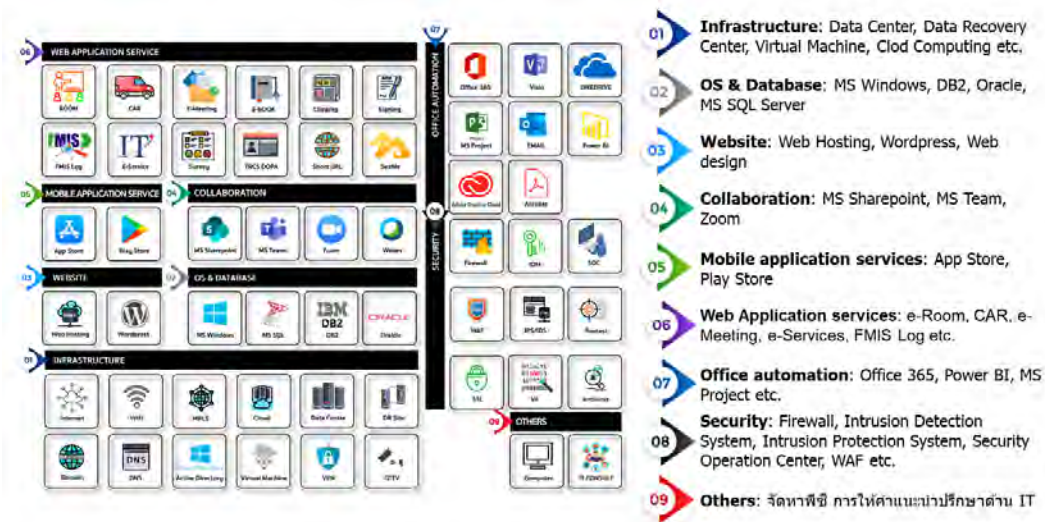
06 WEB APPLICATION SERVICE

E-ROOM
CAR
E-Meeting
E-BOOK
Clipping
Signing
FMIS Log
E-Service
Survey
TRCS DOPA
Short URL
Seattle

05 MOBILE APPLICATION SERVICE
App Store
Play Store

04 COLLABORATION
MS Sharepoint
MS Teams
Zoom
Webex

03 WEBSITE
Web Hosting
Wordpress

02 OS & DATABASE
MS Windows
MS SQL
DB2
Oracle

01 INFRASTRUCTURE
Internet
WiFi
MPLS
Cloud
Data Center
DR Site
Bitcoin
DNS
Active Directory
Virtual Machine
VPN
CCTV

07 OFFICE AUTOMATION
Office 365
Visio
ONEDRIVE
MS Project
EMAIL
Power BI
Adobe Creative Cloud
Acrobat

08 SECURITY
Firewall
IDM
SOC
WAF
IPS/IDS
Pentest
SSL
VA
Antivirus

09 OTHERS
Computer
IT CONSULT

01 Infrastructure: Data Center, Data Recovery Center, Virtual Machine, Clod Computing etc.

02 OS & Database: MS Windows, DB2, Oracle, MS SQL Server

03 Website: Web Hosting, Wordpress, Web design

04 Collaboration: MS Sharepoint, MS Team, Zoom

05 Mobile application services: App Store, Play Store

06 Web Application services: e-Room, CAR, e-Meeting, e-Services, FMIS Log etc.

07 Office automation: Office 365, Power BI, MS Project etc.

08 Security: Firewall, Intrusion Detection System, Intrusion Protection System, Security Operation Center, WAF etc.

09 Others: จัดหาพีซี การให้คำแนะนำปรึกษาด้าน IT